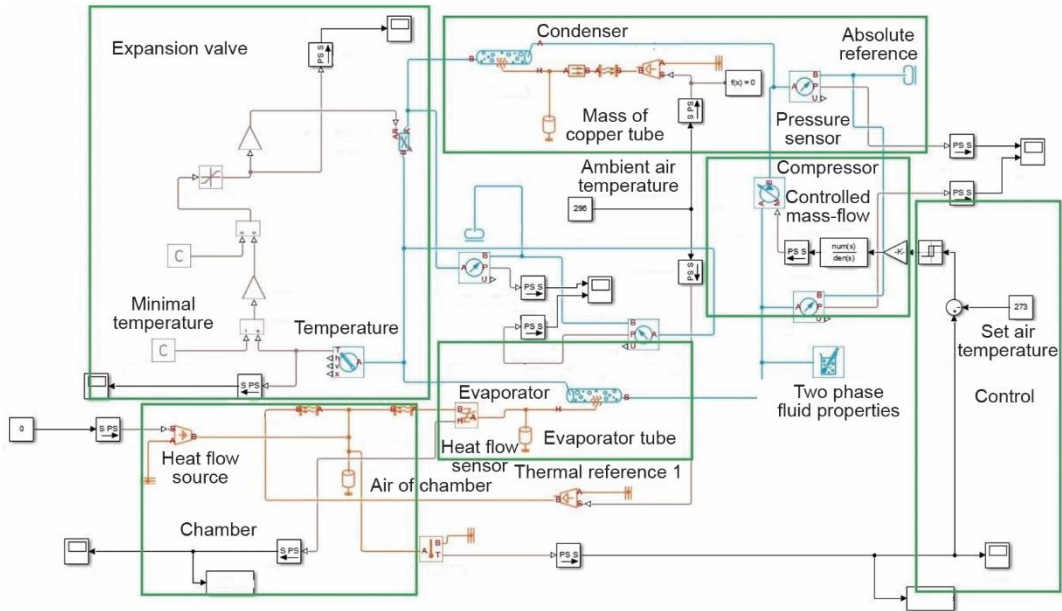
Expansion valve

Condenser

Absolute reference

Mass of copper tube

Pressure sensor

f(x) = 0

PS S

Ambient air temperature

298

Compressor

Controlled mass-flow

num(s)
den(s)

-K-

PS S

Minimal temperature

C

C

Temperature

S PS

273

Set air temperature

Two phase fluid properties

Control

Evaporator

Heat flow sensor

Evaporator tube

0

S PS

Heat flow source

Air of chamber

Thermal reference 1

Chamber

S PS

PS S